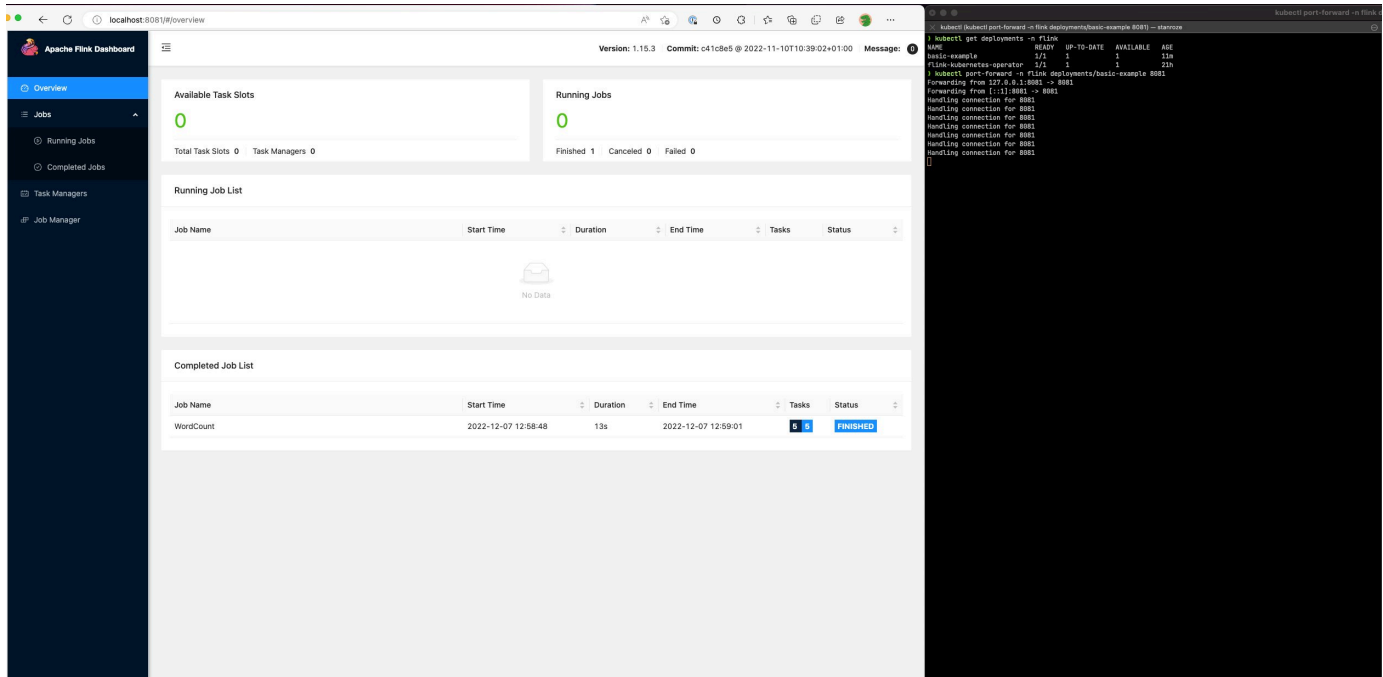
localhost:8081/#/overview

Apache Flink Dashboard

Version: 1.15.3 Commit: c41c8e5 @ 2022-11-10T10:39:02+01:00 Message: 0

Overview
Jobs
Running Jobs
Completed Jobs
Task Managers
Job Manager

Available Task Slots
0
Total Task Slots 0 Task Managers 0

Running Jobs
0
Finished 1 Canceled 0 Failed 0

Running Job List

| Job Name | Start Time | Duration | End Time | Tasks | Status |
|---|---|---|---|---|---|

No Data

Completed Job List

| Job Name | Start Time | Duration | End Time | Tasks | Status |
|---|---|---|---|---|---|
| WordCount | 2022-12-07 12:58:48 | 13s | 2022-12-07 12:59:01 | 5 5 | FINISHED |

kubectl port-forward -n flink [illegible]

kubectl (kubectl port-forward -n flink deployments/basic-example 8081) — stanroze

> kubectl get deployments -n flink
NAME READY UP-TO-DATE AVAILABLE AGE
basic-example 1/1 1 1 11m
flink-kubernetes-operator 1/1 1 1 21h
> kubectl port-forward -n flink deployments/basic-example 8081
Forwarding from 127.0.0.1:8081 -> 8081
Forwarding from [::1]:8081 -> 8081
Handling connection for 8081
Handling connection for 8081
Handling connection for 8081
Handling connection for 8081
Handling connection for 8081
Handling connection for 8081
Handling connection for 8081
Handling connection for 8081
Handling connection for 8081